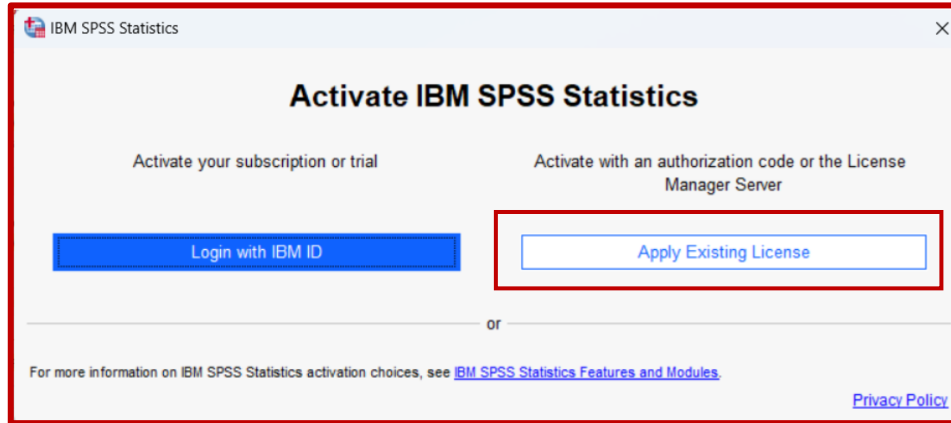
IBM SPSS Statistics

Activate IBM SPSS Statistics

Activate your subscription or trial

Login with IBM ID

Activate with an authorization code or the License Manager Server

Apply Existing License

or

For more information on IBM SPSS Statistics activation choices, see IBM SPSS Statistics Features and Modules.

Privacy Policy